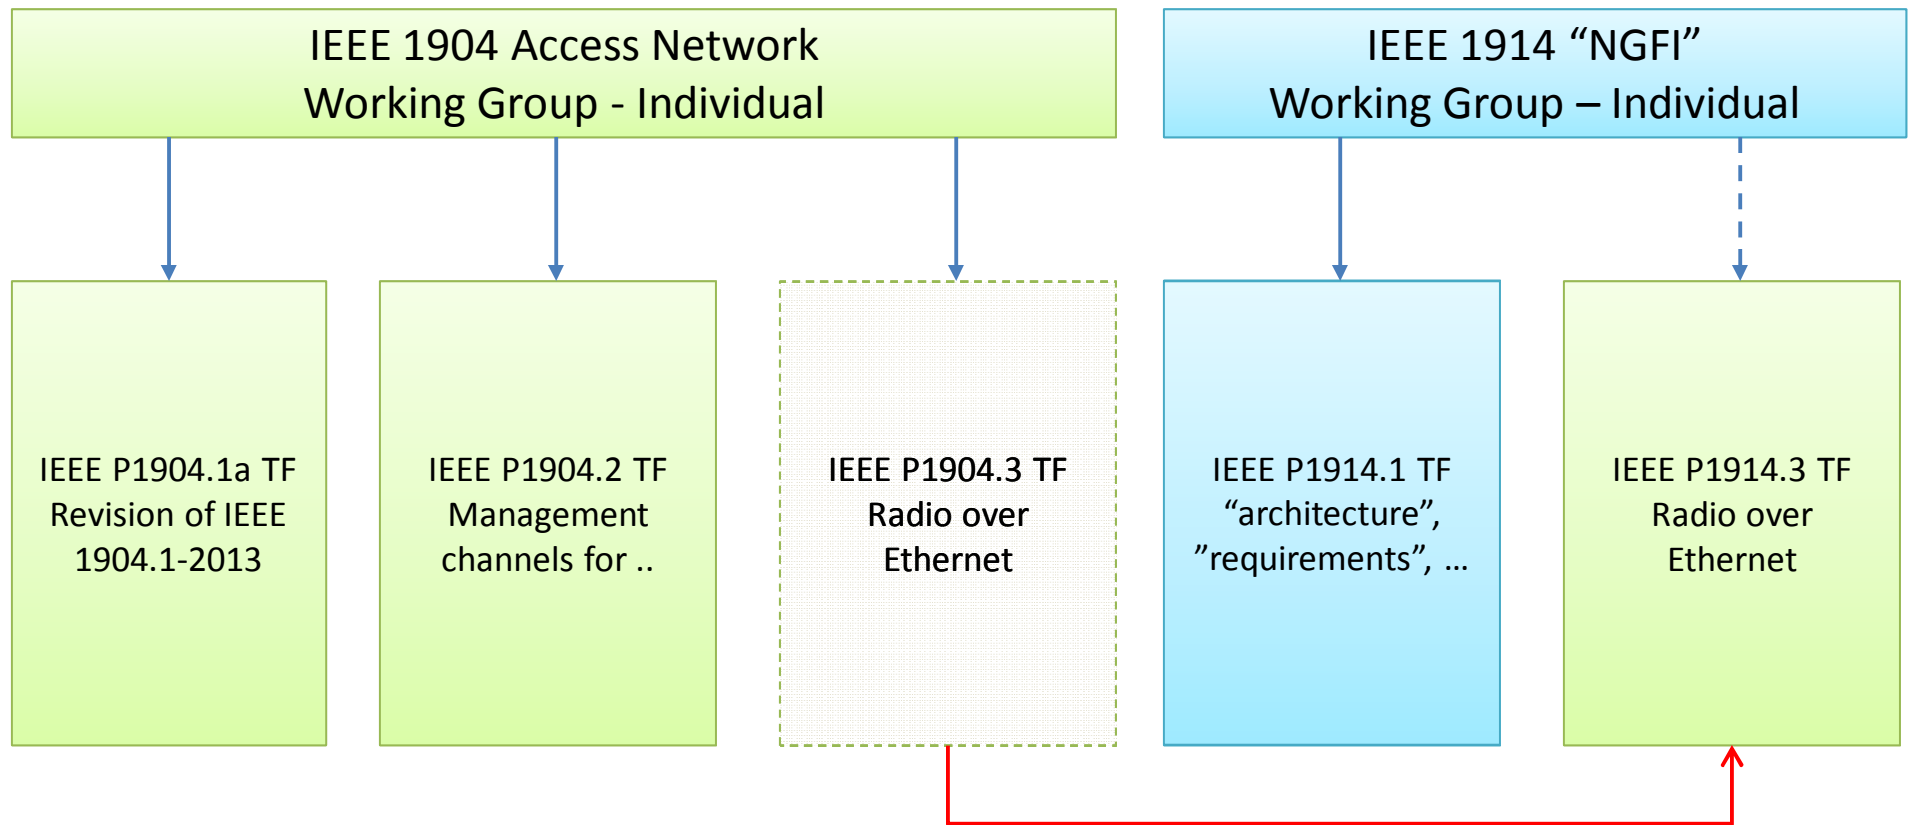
IEEE 1904 Access Network Working Group - Individual

IEEE 1914 “NGFI” Working Group – Individual

IEEE P1904.1a TF Revision of IEEE 1904.1-2013

IEEE P1904.2 TF Management channels for ..

IEEE P1904.3 TF Radio over Ethernet

IEEE P1914.1 TF “architecture”, ”requirements”, …

IEEE P1914.3 TF Radio over Ethernet